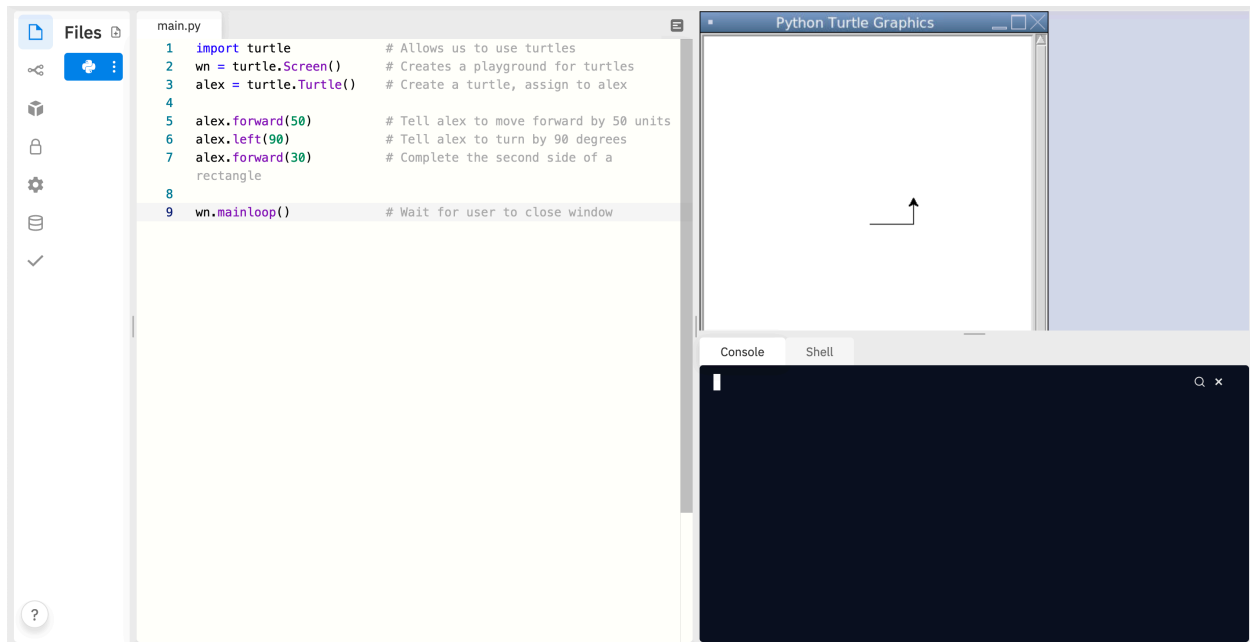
Files

main.py

1 import turtle # Allows us to use turtles
2 wn = turtle.Screen() # Creates a playground for turtles
3 alex = turtle.Turtle() # Create a turtle, assign to alex
4
5 alex.forward(50) # Tell alex to move forward by 50 units
6 alex.left(90) # Tell alex to turn by 90 degrees
7 alex.forward(30) # Complete the second side of a rectangle
8
9 wn.mainloop() # Wait for user to close window

Python Turtle Graphics

Console
Shell

?